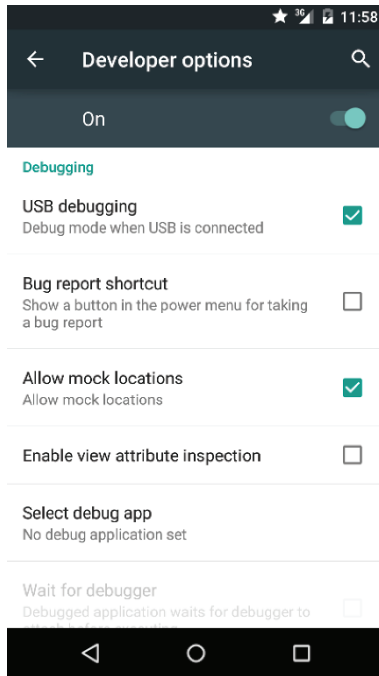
3G 11:58

Developer options

On

Debugging

USB debugging
Debug mode when USB is connected

Bug report shortcut
Show a button in the power menu for taking a bug report

Allow mock locations
Allow mock locations

Enable view attribute inspection

Select debug app
No debug application set

Wait for debugger
Debugged application waits for debugger to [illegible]